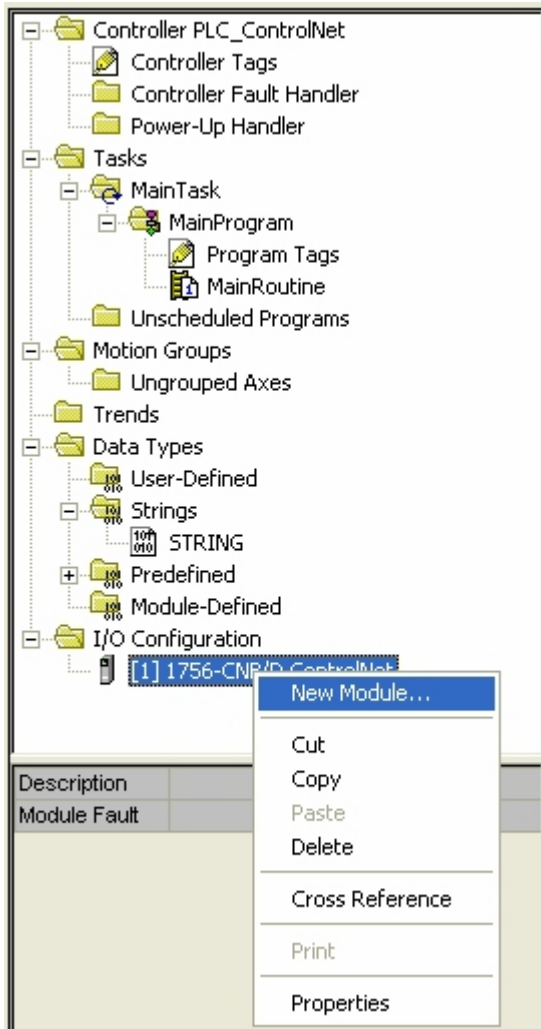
Controller PLC_ControlNet
Controller Tags
Controller Fault Handler
Power-Up Handler
Tasks
MainTask
MainProgram
Program Tags
MainRoutine
Unscheduled Programs
Motion Groups
Ungrouped Axes
Trends
Data Types
User-Defined
Strings
STRING
Predefined
Module-Defined
I/O Configuration
[1] 1756-CNB/D ControlNet
New Module...
Cut
Copy
Paste
Delete
Cross Reference
Print
Properties
Description
Module Fault